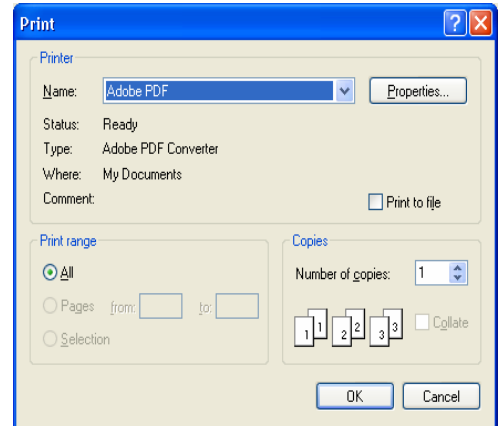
Print

Printer

Name: Adobe PDF

Properties...

Status: Ready

Type: Adobe PDF Converter

Where: My Documents

Comment:

Print to file

Print range

All

Pages from: to:

Selection

Copies

Number of copies: 1

1 1 2 2 3 3

Collate

OK

Cancel